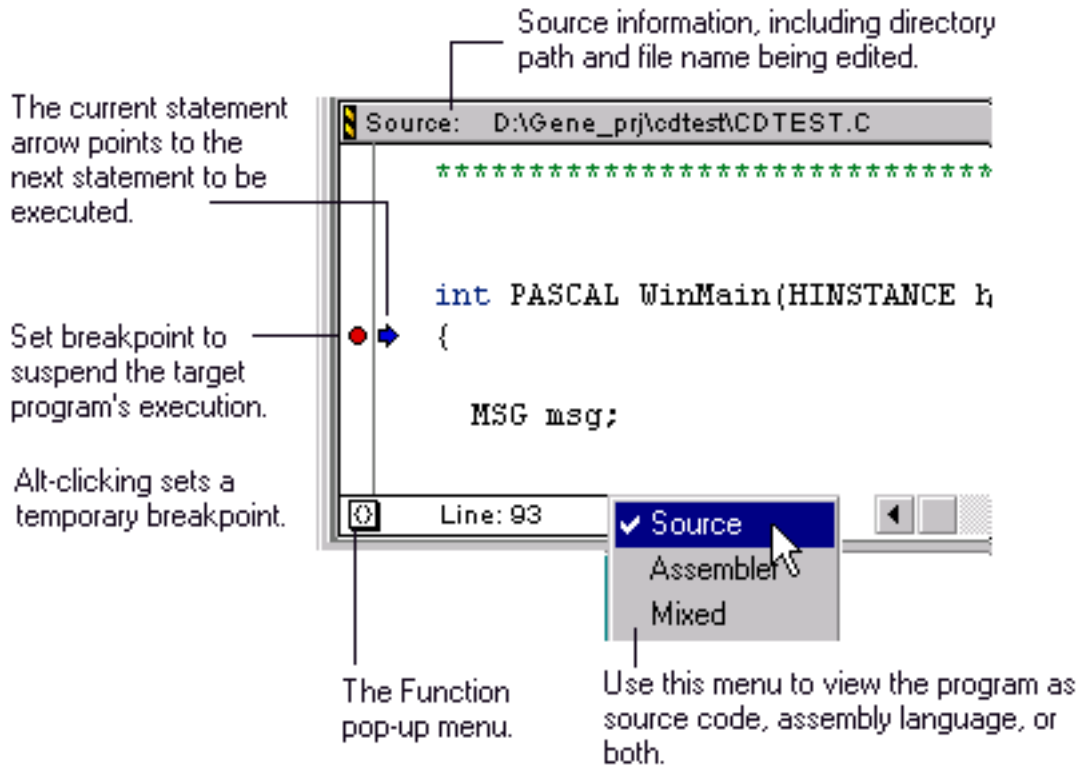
Source information, including directory path and file name being edited.

The current statement arrow points to the next statement to be executed.

Source: D:\Gene_prj\cdtest\CDTEST.C

**********************

int PASCAL WinMain(HINSTANCE h

{

MSG msg;

Set breakpoint to suspend the target program's execution.

Alt-clicking sets a temporary breakpoint.

{}

Line: 93

✔ Source

Assembler

Mixed

The Function pop-up menu.

Use this menu to view the program as source code, assembly language, or both.